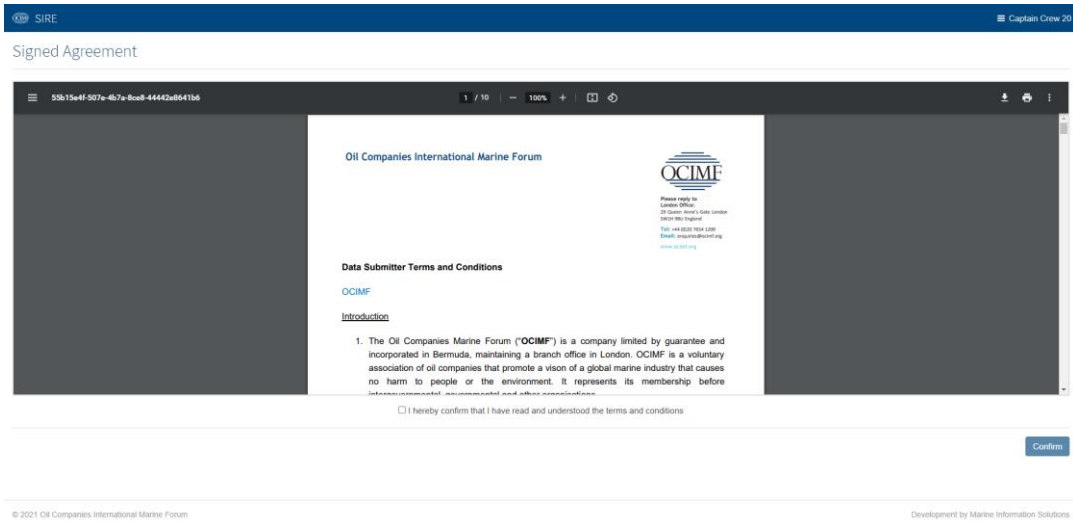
SIRE

Captain Crew 20

Signed Agreement

55b15e4f-507e-4b7a-8ce8-44442a8641b6

1 / 10 | — 100% +

Oil Companies International Marine Forum

OCIMF

Please reply to
London Office:
29 Queen Anne's Gate London
SW1H 9BU England

Tel: +44 (0)20 7654 1200
Email: enquiries@ocimf.org

www.ocimf.org

Data Submitter Terms and Conditions

OCIMF

Introduction

1. The Oil Companies Marine Forum ("OCIMF") is a company limited by guarantee and incorporated in Bermuda, maintaining a branch office in London. OCIMF is a voluntary association of oil companies that promote a vison of a global marine industry that causes no harm to people or the environment. It represents its membership before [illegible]

I hereby confirm that I have read and understood the terms and conditions

Confirm

© 2021 Oil Companies International Marine Forum

Development by Marine Information Solutions